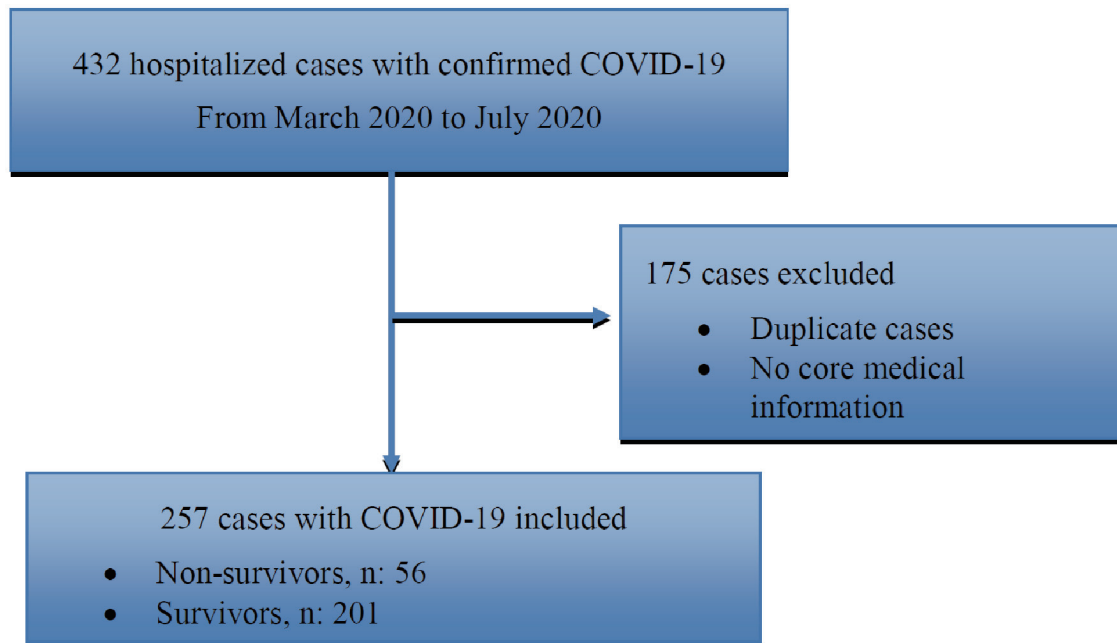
432 hospitalized cases with confirmed COVID-19
From March 2020 to July 2020

175 cases excluded

- Duplicate cases
- No core medical information

257 cases with COVID-19 included

- Non-survivors, n: 56
- Survivors, n: 201